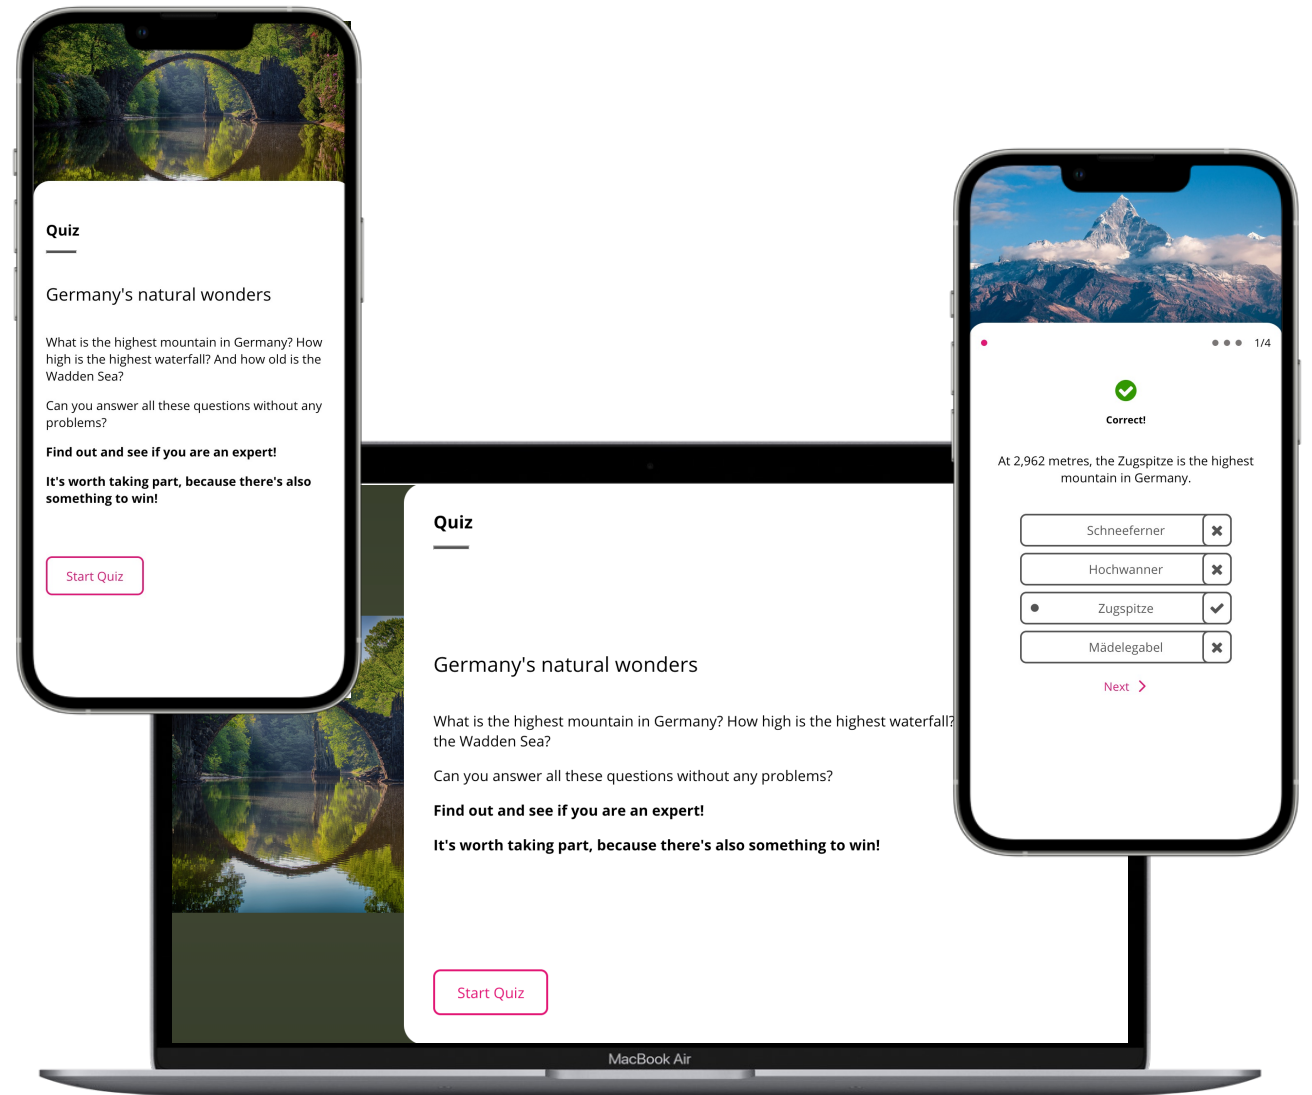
Quiz

Germany's natural wonders

What is the highest mountain in Germany? How high is the highest waterfall? And how old is the Wadden Sea?

Can you answer all these questions without any problems?

**Find out and see if you are an expert!**

**It's worth taking part, because there's also something to win!**

Start Quiz

Quiz

Germany's natural wonders

What is the highest mountain in Germany? How high is the highest waterfall? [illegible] the Wadden Sea?

Can you answer all these questions without any problems?

**Find out and see if you are an expert!**

**It's worth taking part, because there's also something to win!**

Start Quiz

MacBook Air

1/4

Correct!

At 2,962 metres, the Zugspitze is the highest mountain in Germany.

Schneeferner

Hochwanner

Zugspitze

Mädelegabel

Next